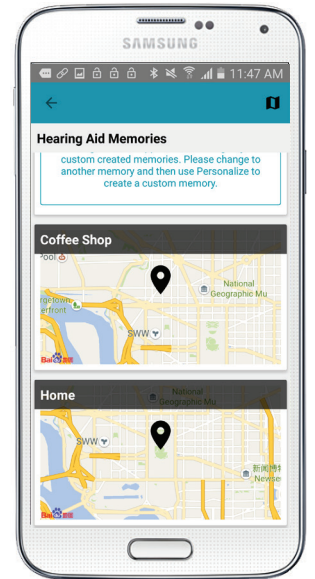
SAMSUNG

11:47 AM

Hearing Aid Memories

custom created memories. Please change to another memory and then use Personalize to create a custom memory.

Coffee Shop

Pool

rgetown
erfront

National
Geographic Mu

SWW

Bai

Home

National
Geographic Mu

SWW

新闻博
Newse

Bai